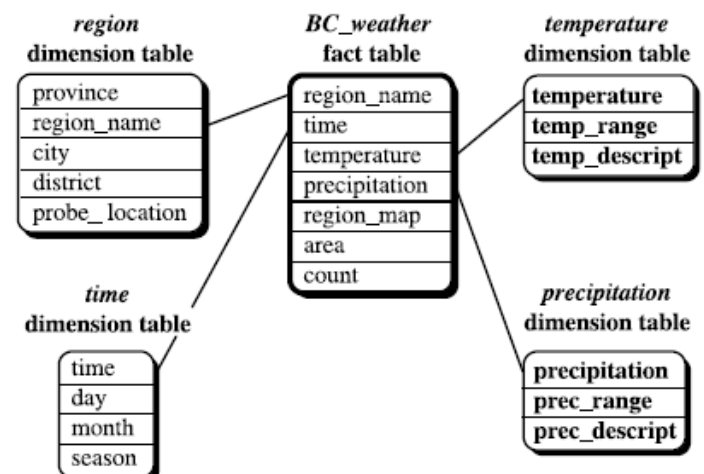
region
dimension table

province
region_name
city
district
probe_ location

BC_weather
fact table

region_name
time
temperature
precipitation
region_map
area
count

temperature
dimension table

temperature
temp_range
temp_descript

time
dimension table

time
day
month
season

precipitation
dimension table

precipitation
prec_range
prec_descript